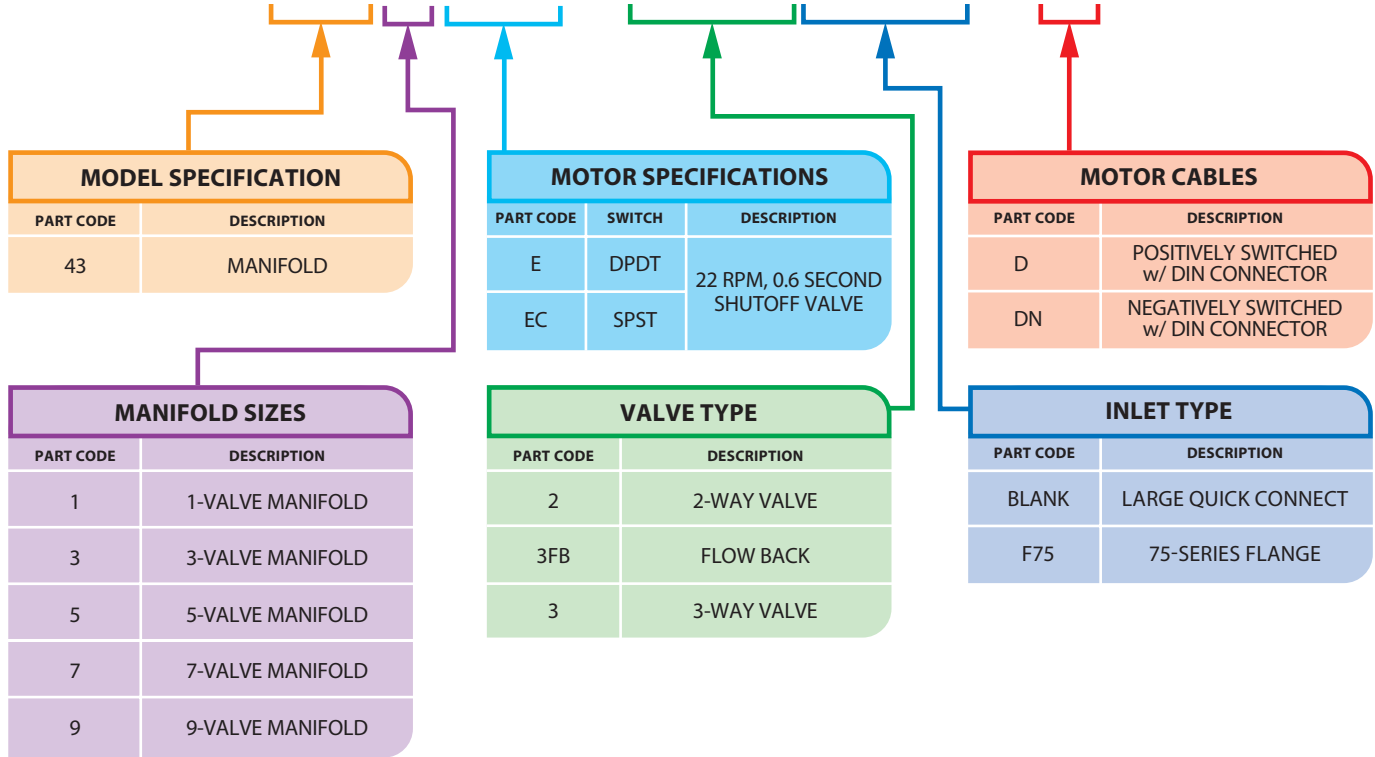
MODEL SPECIFICATION

| PART CODE | DESCRIPTION |
|---|---|
| 43 | MANIFOLD |

MOTOR SPECIFICATIONS

| PART CODE | SWITCH | DESCRIPTION |
|---|---|---|
| E | DPDT | 22 RPM, 0.6 SECOND SHUTOFF VALVE |
| EC | SPST | |

MOTOR CABLES

| PART CODE | DESCRIPTION |
|---|---|
| D | POSITIVELY SWITCHED w/ DIN CONNECTOR |
| DN | NEGATIVELY SWITCHED w/ DIN CONNECTOR |

MANIFOLD SIZES

| PART CODE | DESCRIPTION |
|---|---|
| 1 | 1-VALVE MANIFOLD |
| 3 | 3-VALVE MANIFOLD |
| 5 | 5-VALVE MANIFOLD |
| 7 | 7-VALVE MANIFOLD |
| 9 | 9-VALVE MANIFOLD |

VALVE TYPE

| PART CODE | DESCRIPTION |
|---|---|
| 2 | 2-WAY VALVE |
| 3FB | FLOW BACK |
| 3 | 3-WAY VALVE |

INLET TYPE

| PART CODE | DESCRIPTION |
|---|---|
| BLANK | LARGE QUICK CONNECT |
| F75 | 75-SERIES FLANGE |